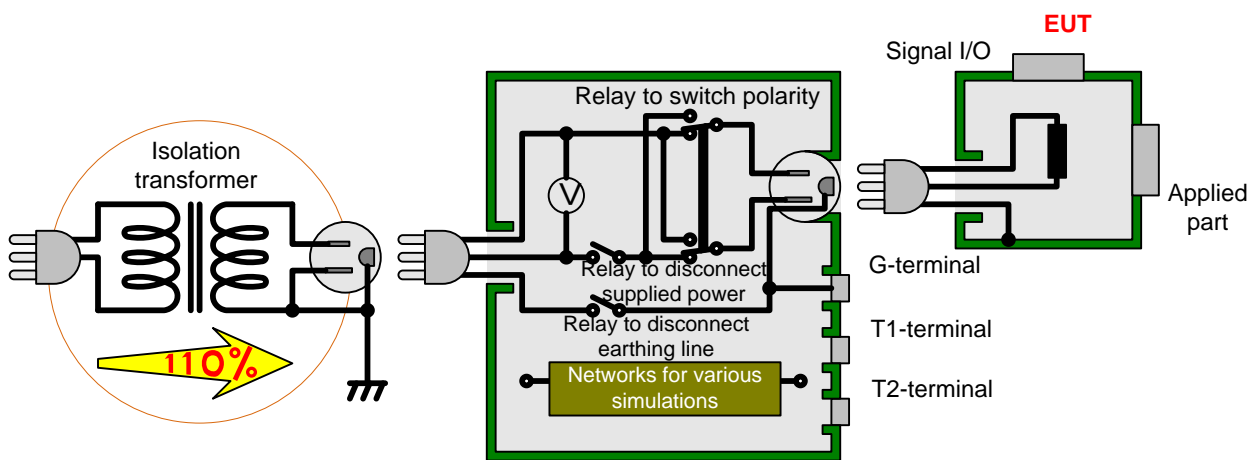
EUT

Signal I/O

Relay to switch polarity

Isolation transformer

V

Applied part

G-terminal

Relay to disconnect supplied power

Relay to disconnect earthing line

T1-terminal

110%

Networks for various simulations

T2-terminal